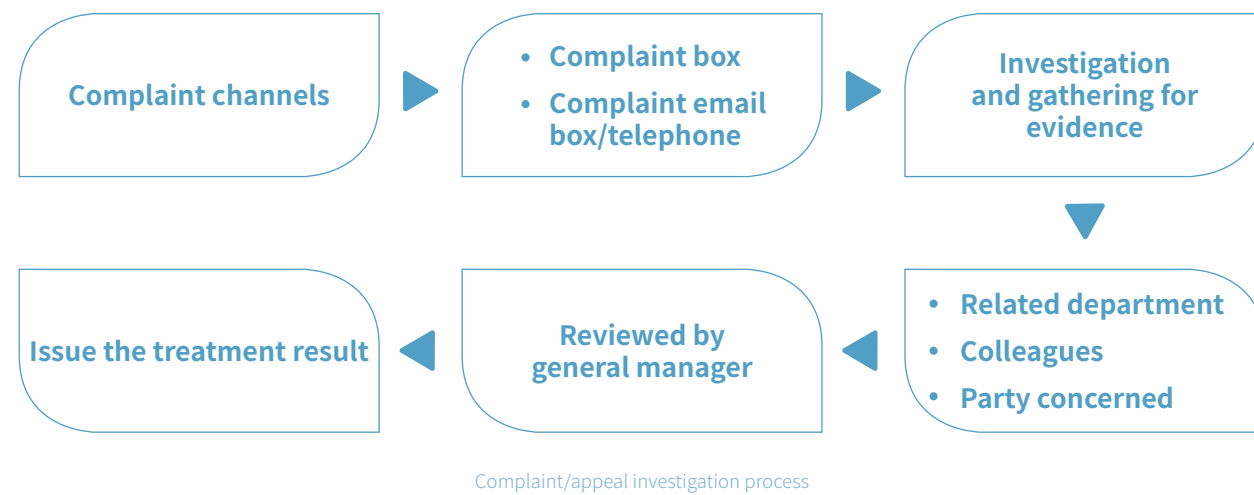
Complaint channels

• Complaint box
• Complaint email box/telephone

Investigation and gathering for evidence

• Related department
• Colleagues
• Party concerned

Reviewed by general manager

Issue the treatment result

Complaint/appeal investigation process